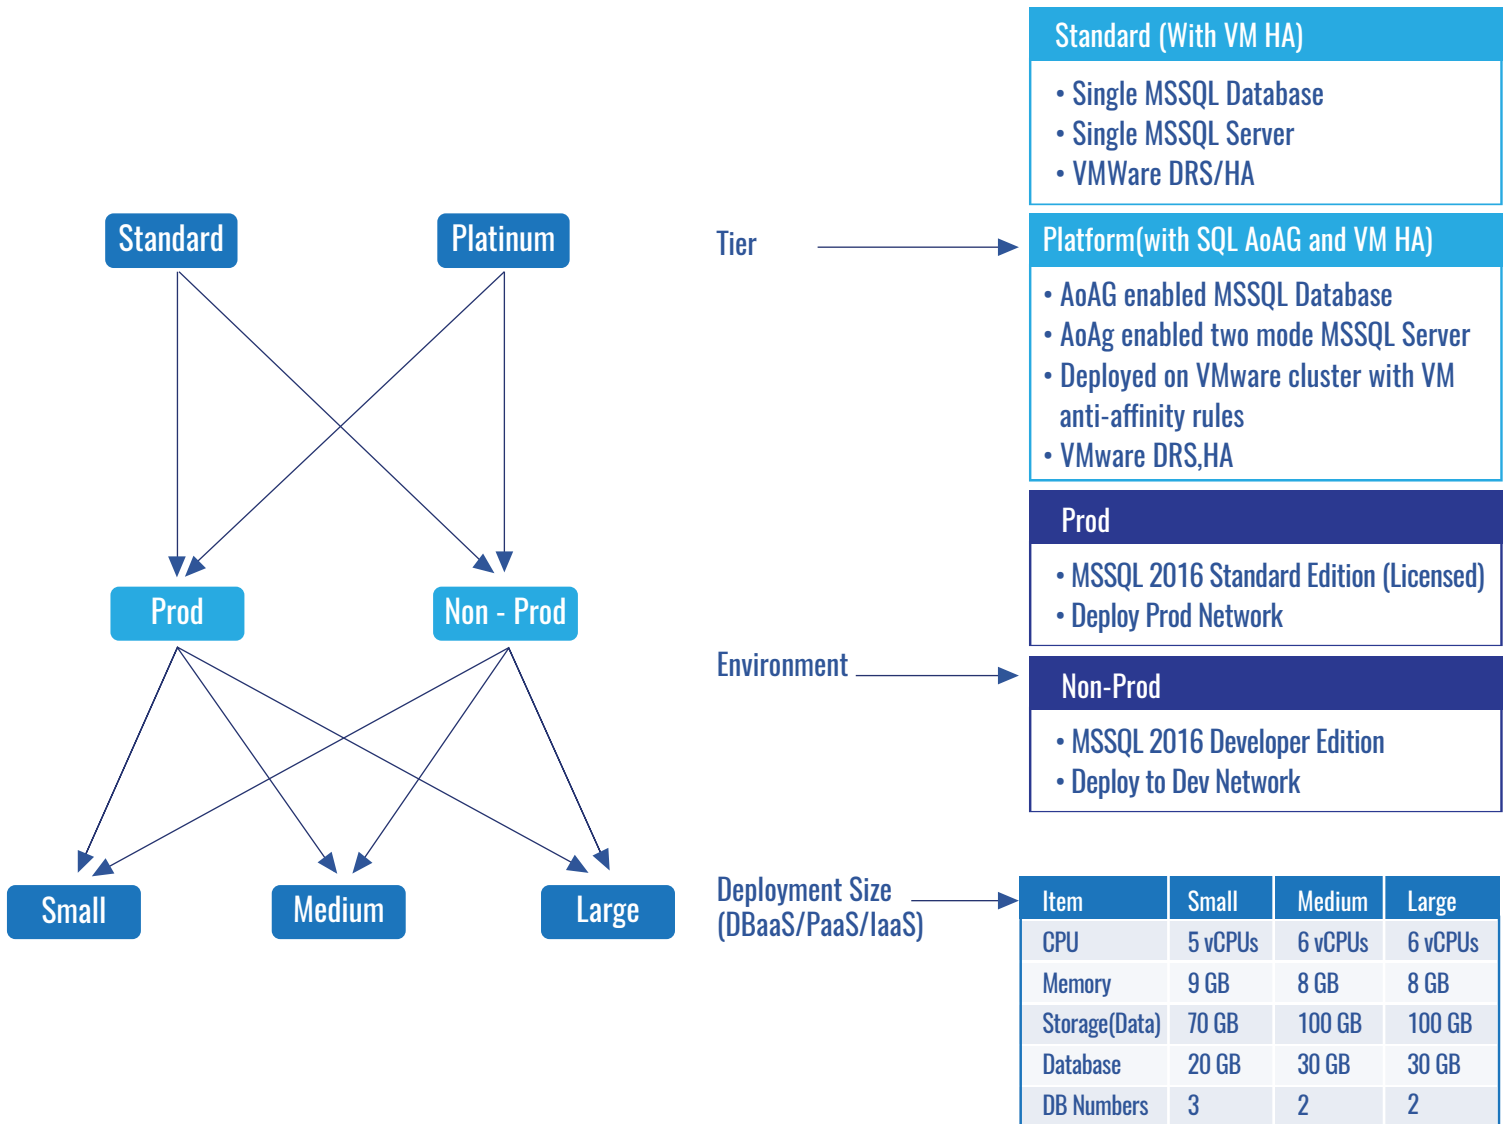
Standard

Platinum

Prod

Non - Prod

Small

Medium

Large

Tier

Standard (With VM HA)

• Single MSSQL Database
• Single MSSQL Server
• VMWare DRS/HA

Platform(with SQL AoAG and VM HA)

• AoAG enabled MSSQL Database
• AoAg enabled two mode MSSQL Server
• Deployed on VMware cluster with VM anti-affinity rules
• VMware DRS,HA

Environment

Prod

• MSSQL 2016 Standard Edition (Licensed)
• Deploy Prod Network

Non-Prod

• MSSQL 2016 Developer Edition
• Deploy to Dev Network

Deployment Size (DBaaS/PaaS/IaaS)

| Item | Small | Medium | Large |
|---|---|---|---|
| CPU | 5 vCPUs | 6 vCPUs | 6 vCPUs |
| Memory | 9 GB | 8 GB | 8 GB |
| Storage(Data) | 70 GB | 100 GB | 100 GB |
| Database | 20 GB | 30 GB | 30 GB |
| DB Numbers | 3 | 2 | 2 |